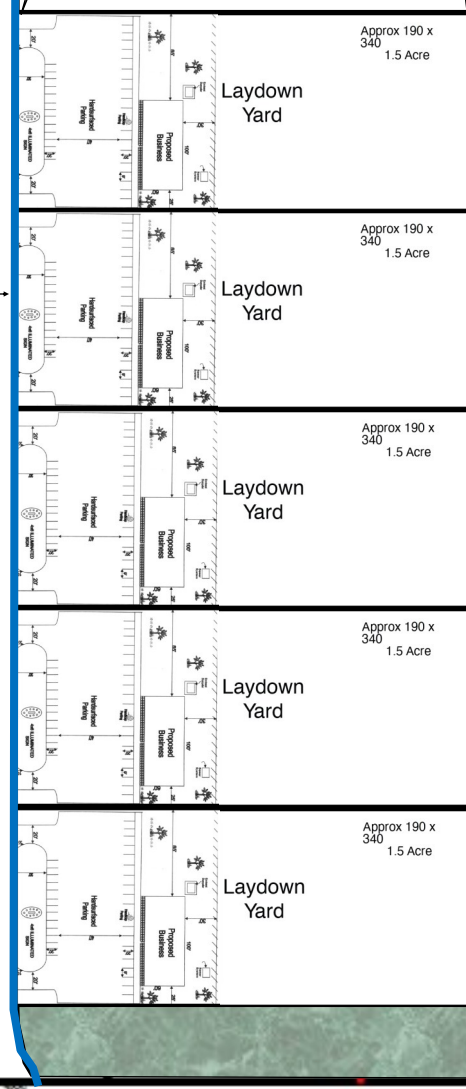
Approx 190 x 340
1.5 Acre

Hardsurfaced Parking

Proposed Business

Laydown Yard

Approx 190 x 340
1.5 Acre

Hardsurfaced Parking

Proposed Business

Laydown Yard

Approx 190 x 340
1.5 Acre

Hardsurfaced Parking

Proposed Business

Laydown Yard

Approx 190 x 340
1.5 Acre

Hardsurfaced Parking

Proposed Business

Laydown Yard

Approx 190 x 340
1.5 Acre

Hardsurfaced Parking

Proposed Business

Laydown Yard